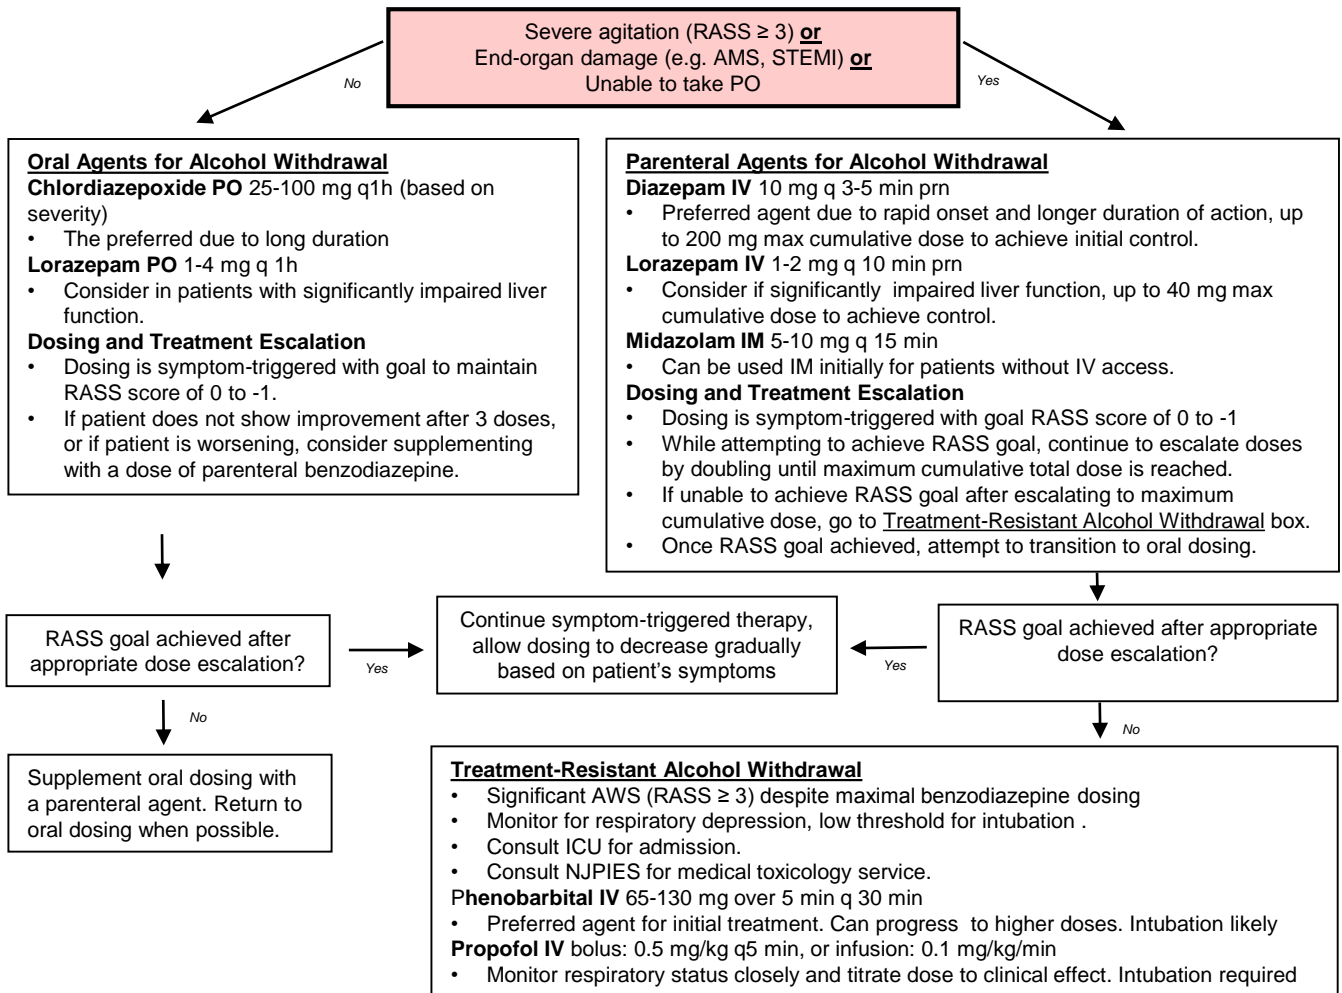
Severe agitation (RASS ≥ 3) **or**
End-organ damage (e.g. AMS, STEMI) **or**
Unable to take PO

No

Yes

**Oral Agents for Alcohol Withdrawal**
**Chlordiazepoxide PO** 25-100 mg q1h (based on severity)
• The preferred due to long duration
**Lorazepam PO** 1-4 mg q 1h
• Consider in patients with significantly impaired liver function.
**Dosing and Treatment Escalation**
• Dosing is symptom-triggered with goal to maintain RASS score of 0 to -1.
• If patient does not show improvement after 3 doses, or if patient is worsening, consider supplementing with a dose of parenteral benzodiazepine.

**Parenteral Agents for Alcohol Withdrawal**
**Diazepam IV** 10 mg q 3-5 min prn
• Preferred agent due to rapid onset and longer duration of action, up to 200 mg max cumulative dose to achieve initial control.
**Lorazepam IV** 1-2 mg q 10 min prn
• Consider if significantly impaired liver function, up to 40 mg max cumulative dose to achieve control.
**Midazolam IM** 5-10 mg q 15 min
• Can be used IM initially for patients without IV access.
**Dosing and Treatment Escalation**
• Dosing is symptom-triggered with goal RASS score of 0 to -1
• While attempting to achieve RASS goal, continue to escalate doses by doubling until maximum cumulative total dose is reached.
• If unable to achieve RASS goal after escalating to maximum cumulative dose, go to Treatment-Resistant Alcohol Withdrawal box.
• Once RASS goal achieved, attempt to transition to oral dosing.

RASS goal achieved after appropriate dose escalation?

Yes

Continue symptom-triggered therapy, allow dosing to decrease gradually based on patient's symptoms

Yes

RASS goal achieved after appropriate dose escalation?

No

Supplement oral dosing with a parenteral agent. Return to oral dosing when possible.

No

**Treatment-Resistant Alcohol Withdrawal**
• Significant AWS (RASS ≥ 3) despite maximal benzodiazepine dosing
• Monitor for respiratory depression, low threshold for intubation .
• Consult ICU for admission.
• Consult NJPIES for medical toxicology service.
P**henobarbital IV** 65-130 mg over 5 min q 30 min
• Preferred agent for initial treatment. Can progress to higher doses. Intubation likely
**Propofol IV** bolus: 0.5 mg/kg q5 min, or infusion: 0.1 mg/kg/min
• Monitor respiratory status closely and titrate dose to clinical effect. Intubation required